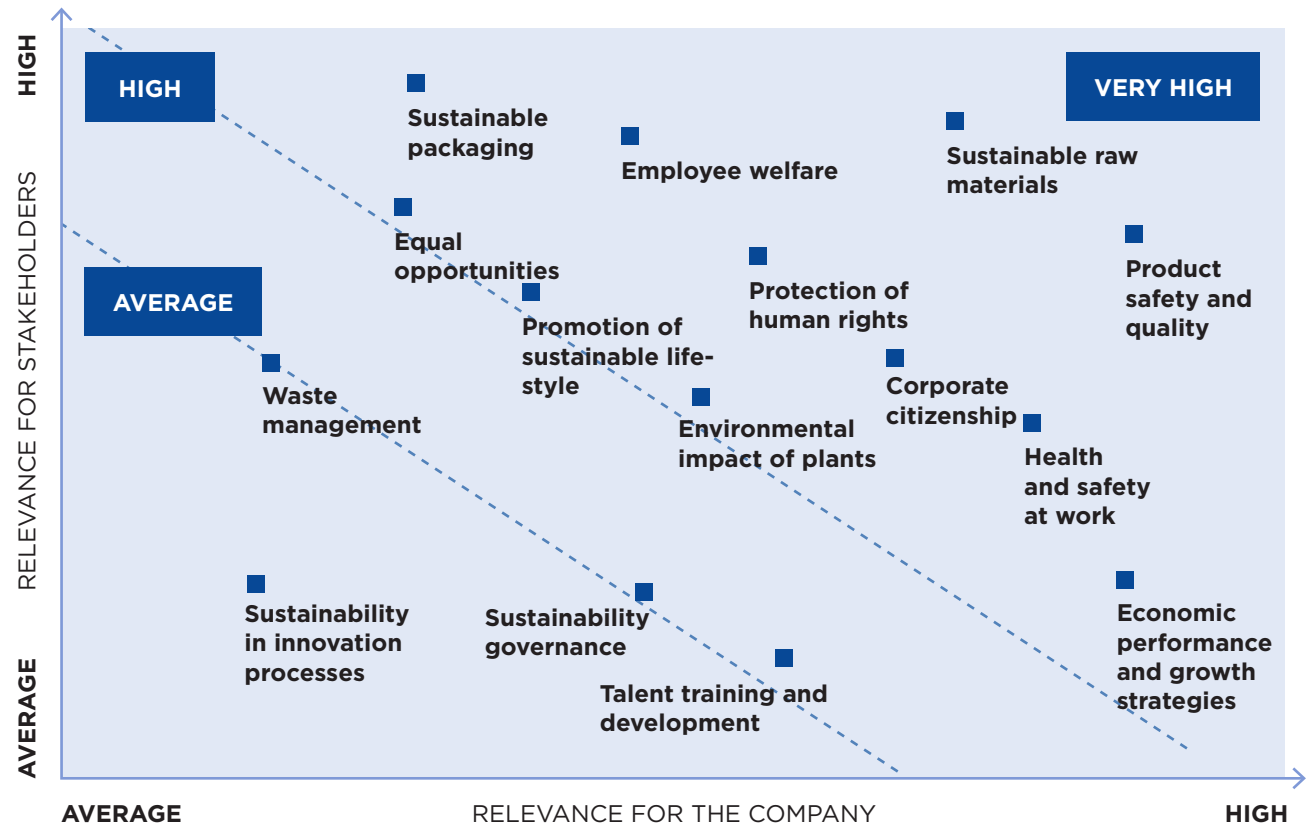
HIGH

RELEVANCE FOR STAKEHOLDERS

AVERAGE

HIGH

VERY HIGH

AVERAGE

Sustainable packaging

Employee welfare

Sustainable raw materials

Equal opportunities

Product safety and quality

Protection of human rights

Promotion of sustainable lifestyle

Corporate citizenship

Waste management

Environmental impact of plants

Health and safety at work

Sustainability in innovation processes

Sustainability governance

Economic performance and growth strategies

Talent training and development

AVERAGE

RELEVANCE FOR THE COMPANY

HIGH